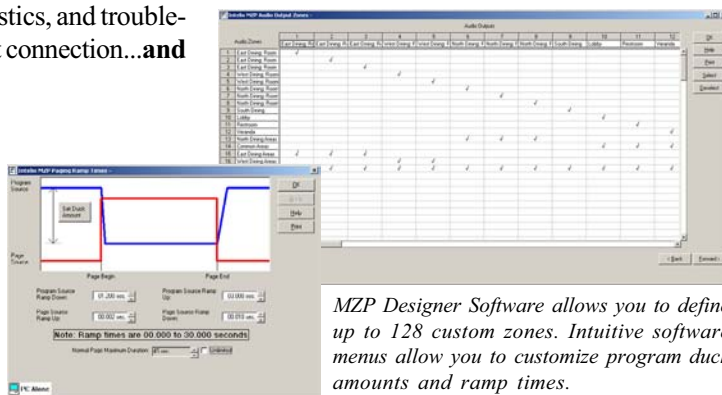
stics, and trouble- connection...**and**

Intellex MZP Audio Output Zones

Audio Output

Audio Zones

| | 1 | 2 | 3 | 4 | 5 | 6 | 7 | 8 | 9 | 10 | 11 | 12 |
|---|---|---|---|---|---|---|---|---|---|---|---|---|
| 1 East Dining Room | ✓ | | | | | | | | | | | |
| 2 East Dining Room | | ✓ | | | | | | | | | | |
| 3 East Dining Room | | | ✓ | | | | | | | | | |
| 4 West Dining Room | | | | ✓ | | | | | | | | |
| 5 West Dining Room | | | | | ✓ | | | | | | | |
| 6 North Dining Room | | | | | | ✓ | | | | | | |
| 7 North Dining Room | | | | | | | ✓ | | | | | |
| 8 North Dining Room | | | | | | | | ✓ | | | | |
| 9 South Dining | | | | | | | | | ✓ | | | |
| 10 Lobby | | | | | | | | | | ✓ | | |
| 11 Restroom | | | | | | | | | | | ✓ | |
| 12 Veranda | | | | | | | | | | | | ✓ |
| 13 North Dining Areas | | | | | | ✓ | ✓ | ✓ | | | | |
| 14 Common Areas | | | | | | | | | | ✓ | ✓ | ✓ |
| 15 East Dining Areas | ✓ | ✓ | ✓ | | | | | | | | | |
| 16 West Dining Areas | | | | ✓ | ✓ | | | | | | | |

OK
Help
Print
Select
Deselect

< Back Forward >

Intellex MZP Paging Ramp Times

Program Source

Set Duck Amount

Page Source

Page Begin

Page End

OK
Help
Print

Program Source Ramp Down: 01.200 sec.

Program Source Ramp Up: 00.000 sec.

Page Source Ramp Up: 00.002 sec.

Page Source Ramp Down: 00.010 sec.

Note: Ramp times are 00.000 to 30.000 seconds

Normal Page Maximum Duration: 45 sec. Unlimited

PC Alone

*MZP Designer Software allows you to define up to 128 custom zones. Intuitive software menus allow you to customize program duck amounts and ramp times.*